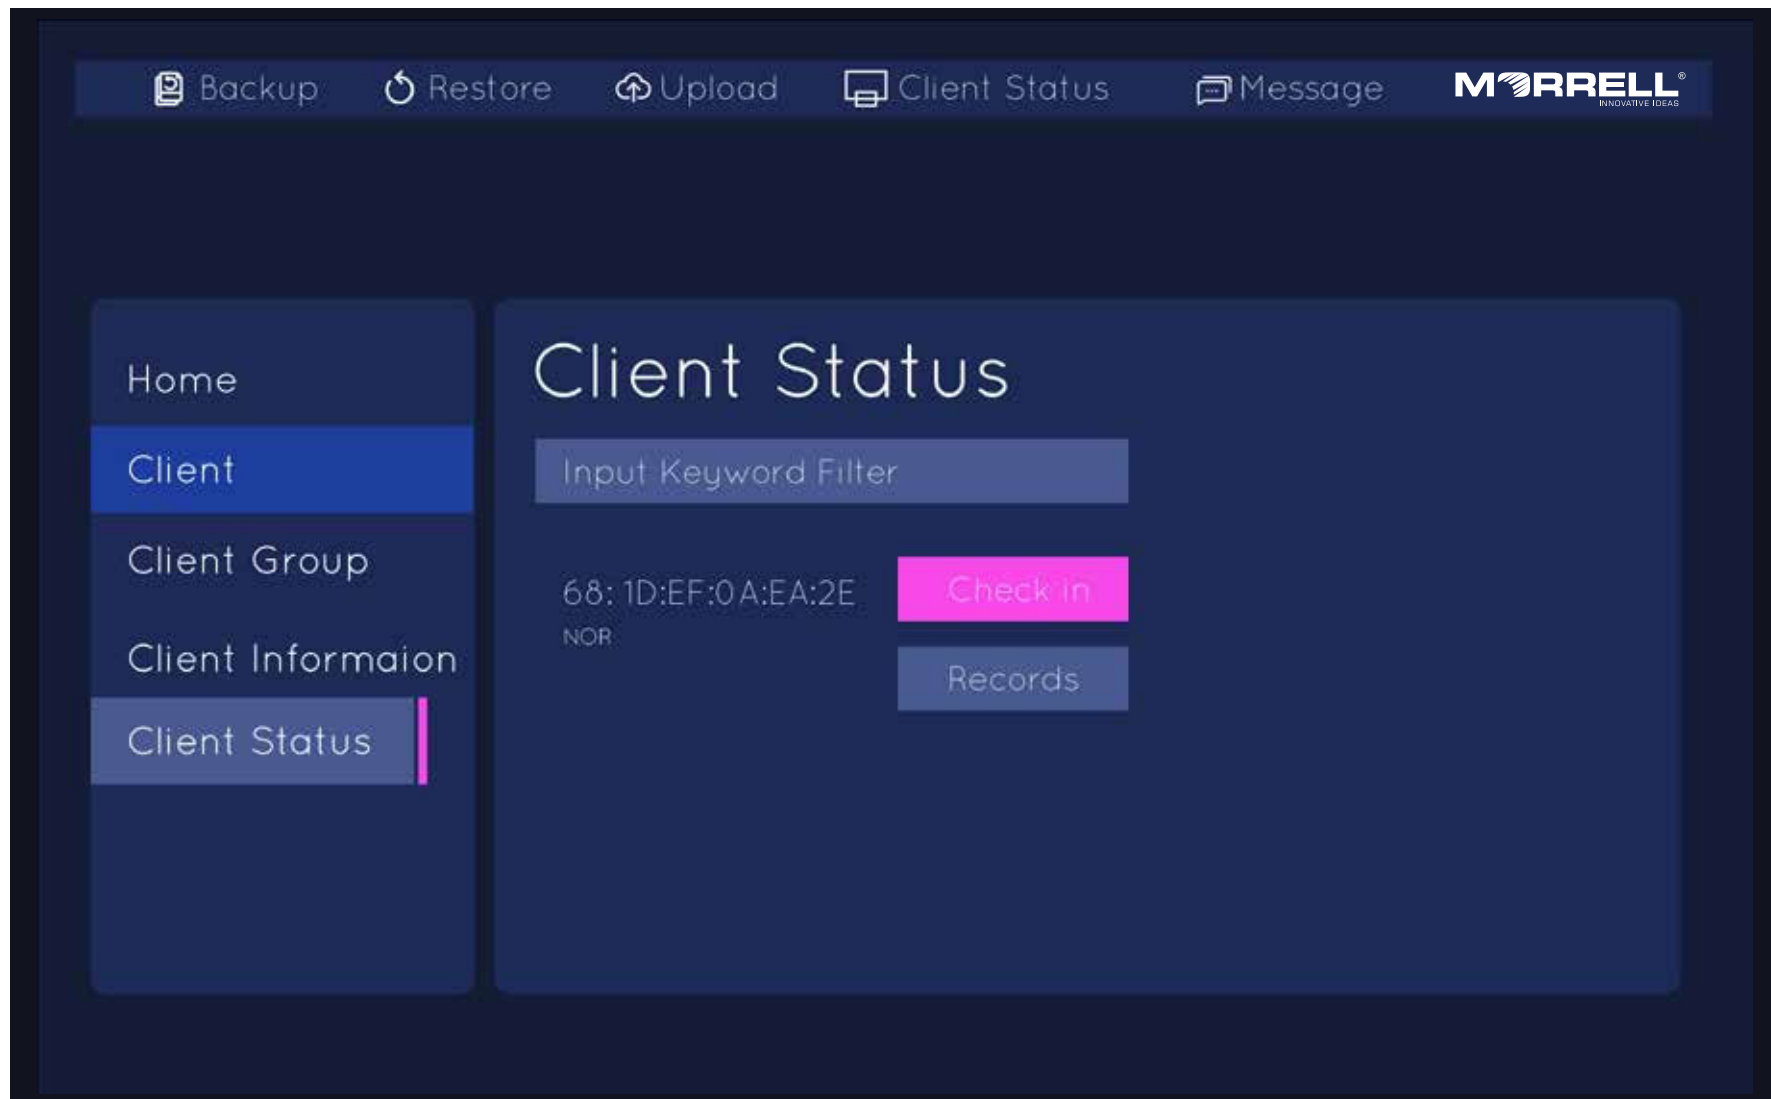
Backup Restore Upload Client Status Message MORRELL® INNOVATIVE IDEAS

Home

Client

Client Group

Client Informaion

Client Status

Client Status

Input Keyword Filter

68: 1D:EF:0A:EA:2E
NOR

Check in

Records